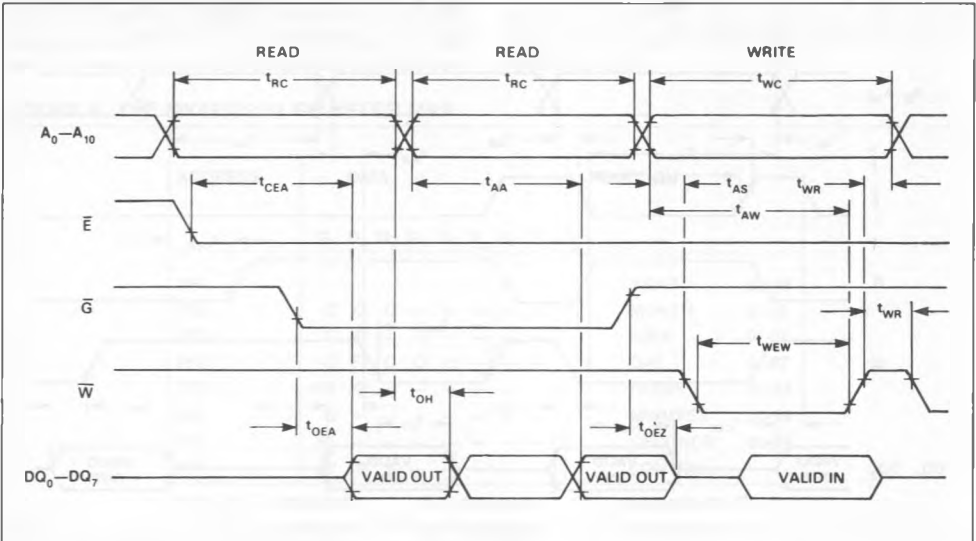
READ READ WRITE

$t_{RC}$ $t_{RC}$ $t_{WC}$

$A_0$—$A_{10}$

$t_{CEA}$ $t_{AA}$ $t_{AS}$ $t_{WR}$

$t_{AW}$

$\overline{E}$

$\overline{G}$

$t_{WR}$

$t_{WEW}$

$\overline{W}$

$t_{OH}$

$t_{OEA}$ $t_{OEZ}$

$DQ_0$—$DQ_7$ VALID OUT VALID OUT VALID IN